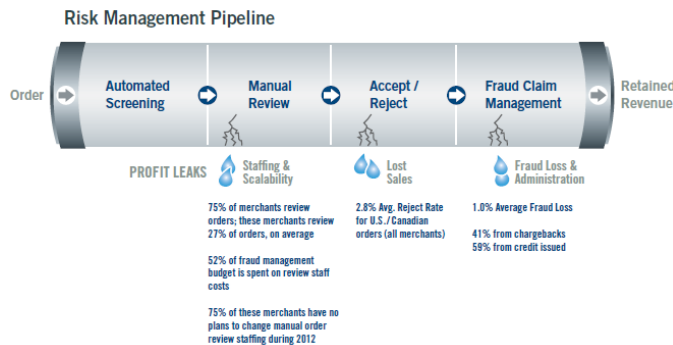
Risk Management Pipeline

Order

Automated Screening

Manual Review

Accept / Reject

Fraud Claim Management

Retained Revenue

PROFIT LEAKS

Staffing & Scalability

75% of merchants review orders; these merchants review 27% of orders, on average

52% of fraud management budget is spent on review staff costs

75% of these merchants have no plans to change manual order review staffing during 2012

Lost Sales

2.8% Avg. Reject Rate for U.S./Canadian orders (all merchants)

Fraud Loss & Administration

1.0% Average Fraud Loss

41% from chargebacks
59% from credit issued